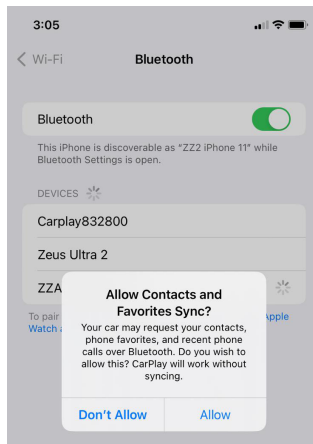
3:05

Wi-Fi Bluetooth

Bluetooth

This iPhone is discoverable as "ZZ2 iPhone 11" while Bluetooth Settings is open.

DEVICES

Carplay832800

Zeus Ultra 2

ZZA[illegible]

To pair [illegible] Apple Watch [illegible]

Allow Contacts and Favorites Sync?

Your car may request your contacts, phone favorites, and recent phone calls over Bluetooth. Do you wish to allow this? CarPlay will work without syncing.

Don't Allow

Allow